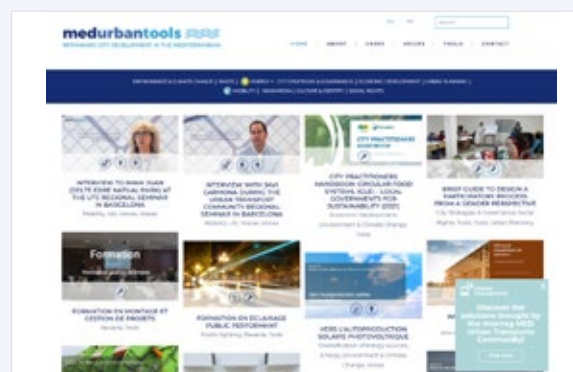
medurbantools

REFRAMING CITY DEVELOPMENT IN THE MEDITERRANEAN

HOME ABOUT CASES VIDEOS TOOLS CONTACT

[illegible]

INTERVIEW TO INMA OLIAS (DELTE EDRE NATURAL PARK) AT THE UTC REGIONAL SEMINAR IN BARCELONA

Mobility, UTC, Videos

INTERVIEW WITH SALY CARMONA DURING THE URBAN TRANSPORT COMMUNITY REGIONAL SEMINAR IN BARCELONA

Mobility, UTC, Videos, Videos

CITY PRACTITIONERS HANDBOOK: CIRCULAR FOOD SYSTEMS (ICLEI - LOCAL GOVERNMENTS FOR SUSTAINABILITY (2021)

Economic Development, Environment & Climate Change, Tools

BRIEF GUIDE TO DESIGN A PARTICIPATORY PROCESS FROM A GENDER PERSPECTIVE

City Strategies & Governance, Social Rights, Tools, Urban Planning

Formation

FORMATION DE MONTAGE ET GESTION DE PROJETS

Tools

FORMATION EN ÉCLAIRAGE PUBLIC PERFORMANT

Public lighting, Tools

VERS L'AUTOPRODUCTION SOLAIRE PHOTOVOLTAÏQUE

Energy, Environment & Climate Change, Tools

Discover the solutions brought by the thriving MED Urban Transports Community!

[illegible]